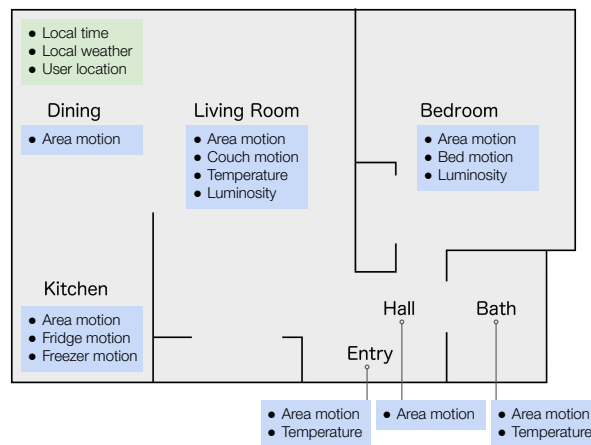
- Local time
- Local weather
- User location

Dining
- Area motion

Living Room
- Area motion
- Couch motion
- Temperature
- Luminosity

Bedroom
- Area motion
- Bed motion
- Luminosity

Kitchen
- Area motion
- Fridge motion
- Freezer motion

Hall

Bath

Entry

- Area motion
- Temperature

- Area motion

- Area motion
- Temperature